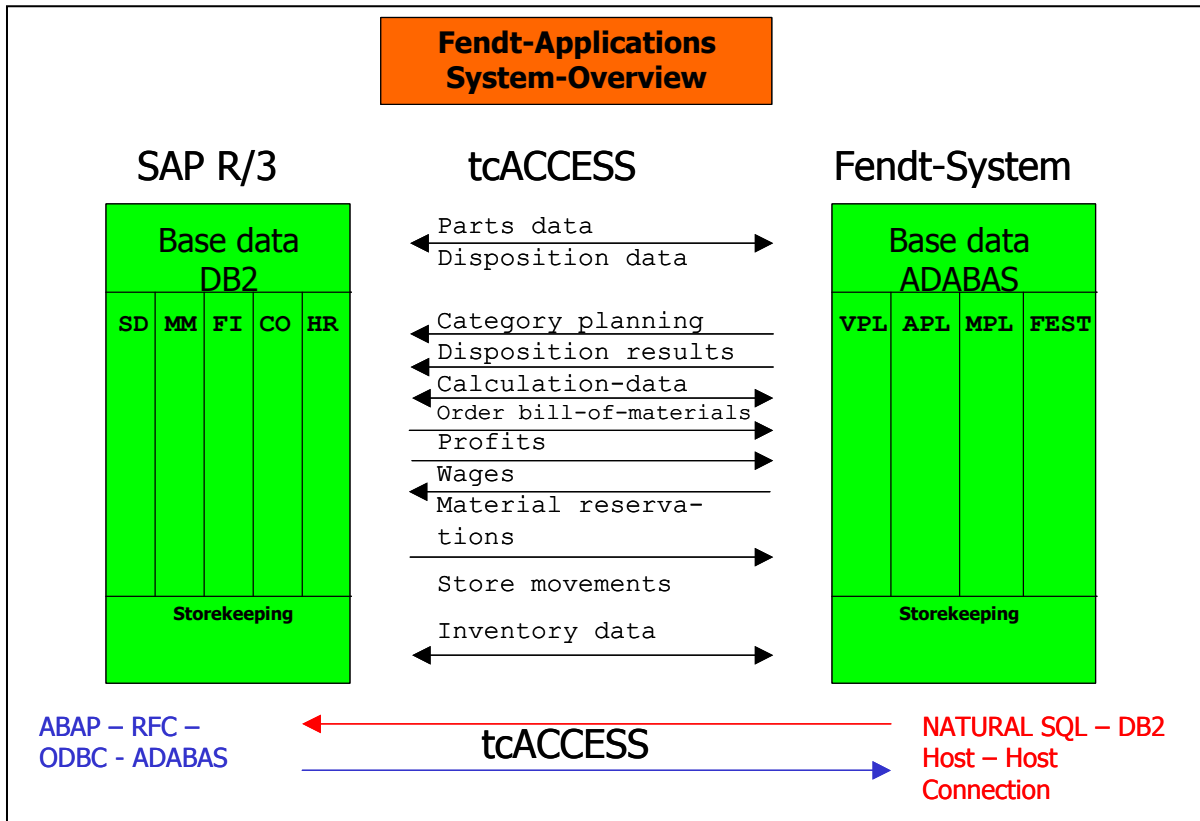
Fendt-Applications System-Overview

SAP R/3

tcACCESS

Fendt-System

Base data DB2

| SD | MM | FI | CO | HR |
|---|---|---|---|---|

Storekeeping

Parts data
Disposition data

Category planning
Disposition results
Calculation-data
Order bill-of-materials
Profits
Wages
Material reservations
Store movements

Inventory data

Base data ADABAS

| VPL | APL | MPL | FEST |
|---|---|---|---|

Storekeeping

ABAP – RFC – ODBC - ADABAS

tcACCESS

NATURAL SQL – DB2 Host – Host Connection